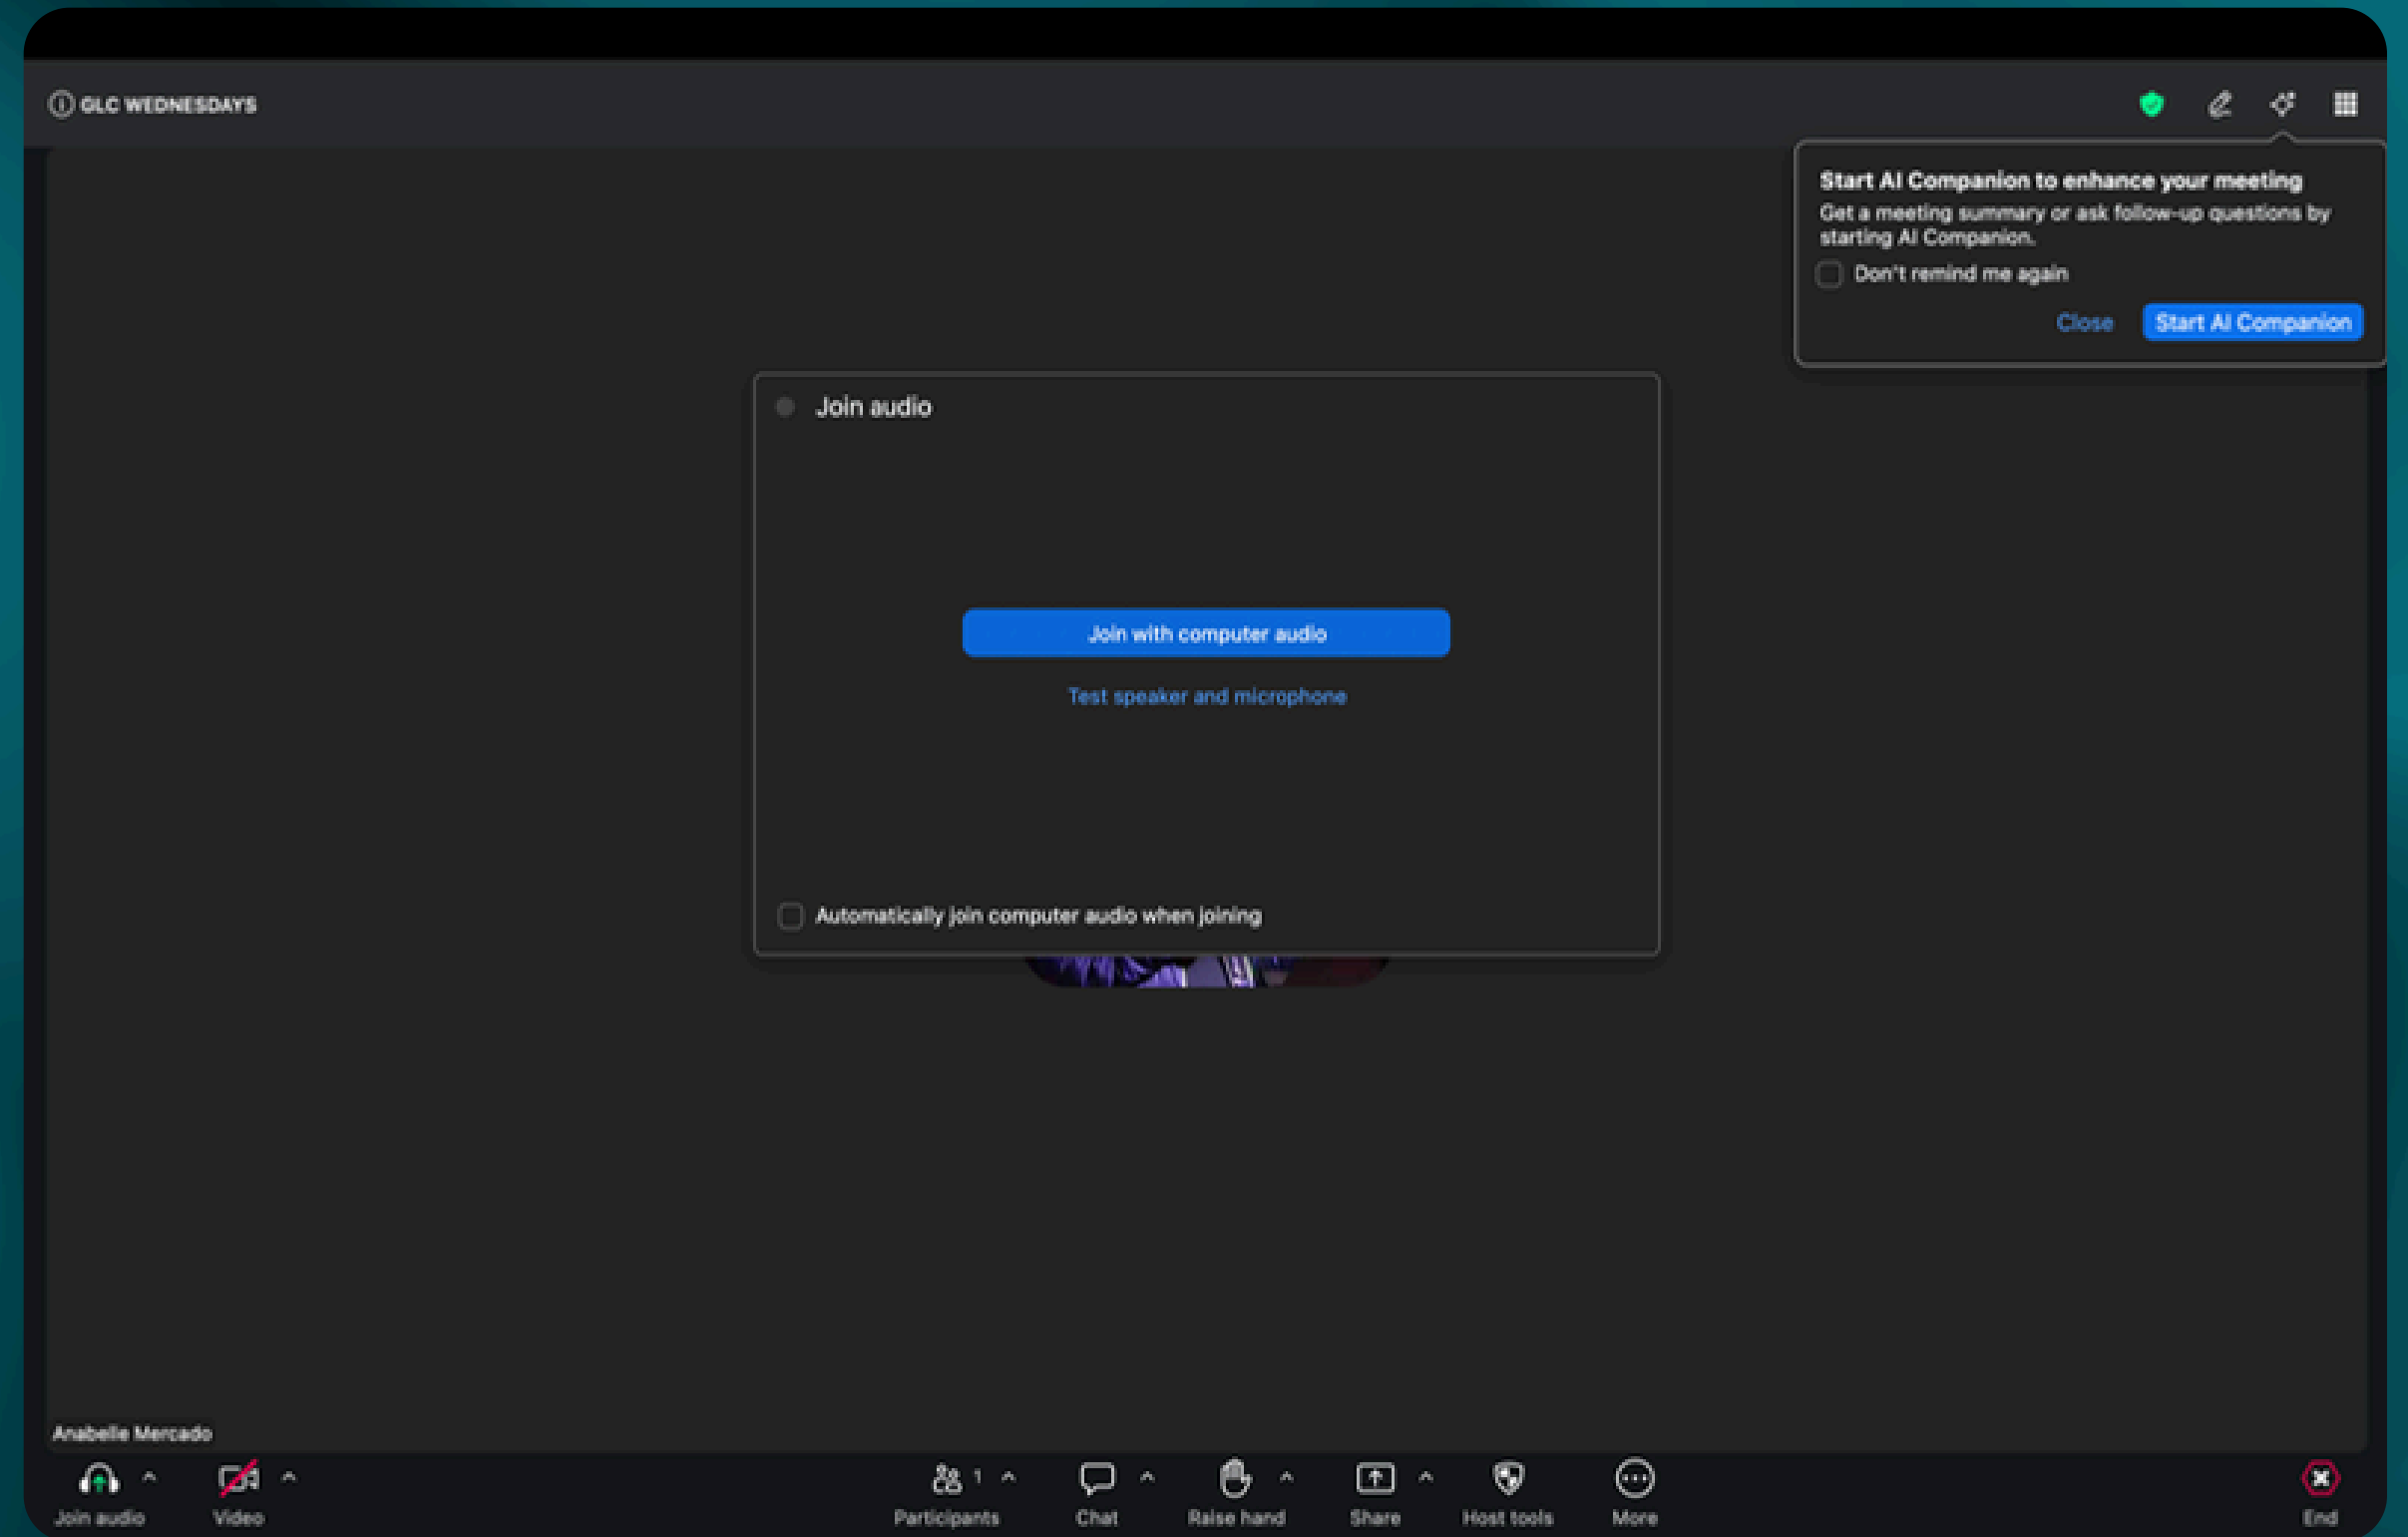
GLC WEDNESDAYS

Start AI Companion to enhance your meeting
Get a meeting summary or ask follow-up questions by starting AI Companion.
Don't remind me again
Close
Start AI Companion

Join audio

Join with computer audio
Test speaker and microphone

Automatically join computer audio when joining

Anabelle Mercado

Join audio
Video
1
Participants
Chat
Raise hand
Share
Host tools
More
End